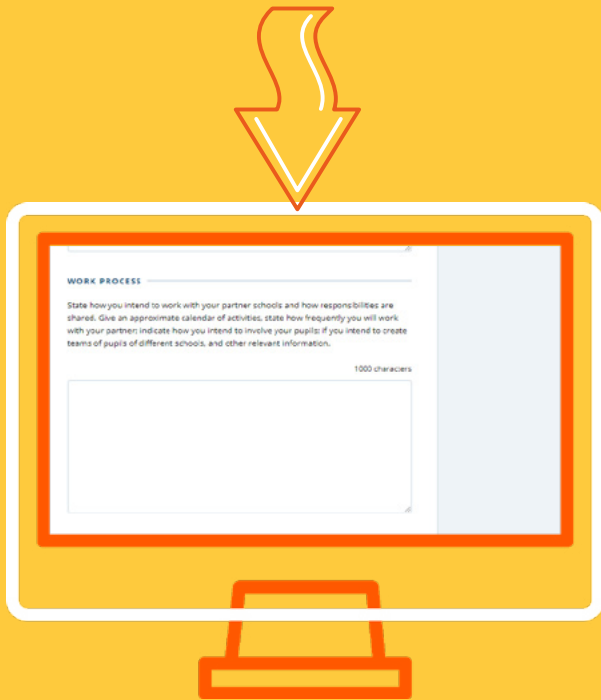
WORK PROCESS

State how you intend to work with your partner schools and how responsibilities are shared. Give an approximate calendar of activities, state how frequently you will work with your partner; indicate how you intend to involve your pupils: if you intend to create teams of pupils of different schools, and other relevant information.

1000 characters